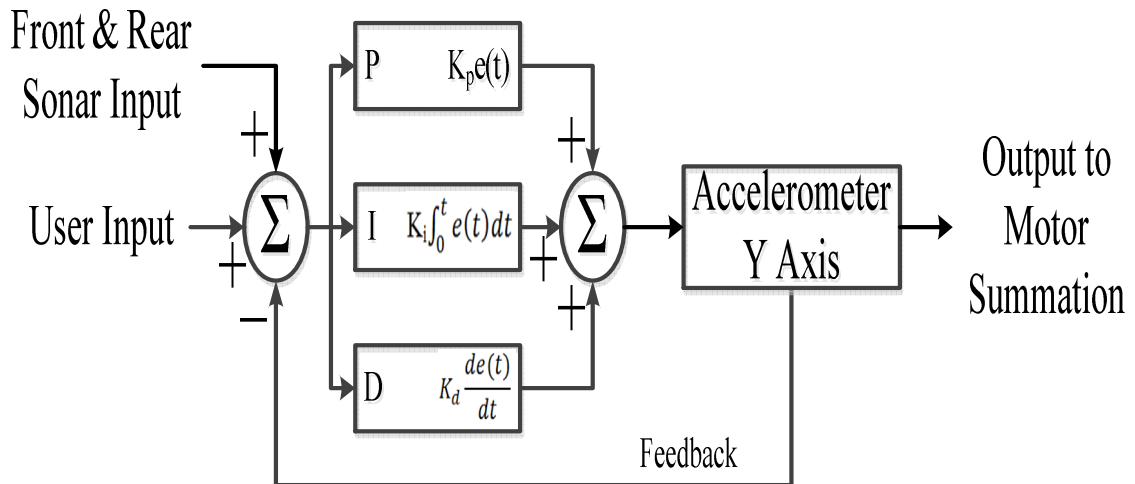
Front & Rear Sonar Input

+

User Input

+

$\Sigma$

−

P $K_p e(t)$

I $K_i \int_0^t e(t)\,dt$

D $K_d \frac{de(t)}{dt}$

+

+

$\Sigma$

+

Accelerometer Y Axis

Output to Motor Summation

Feedback